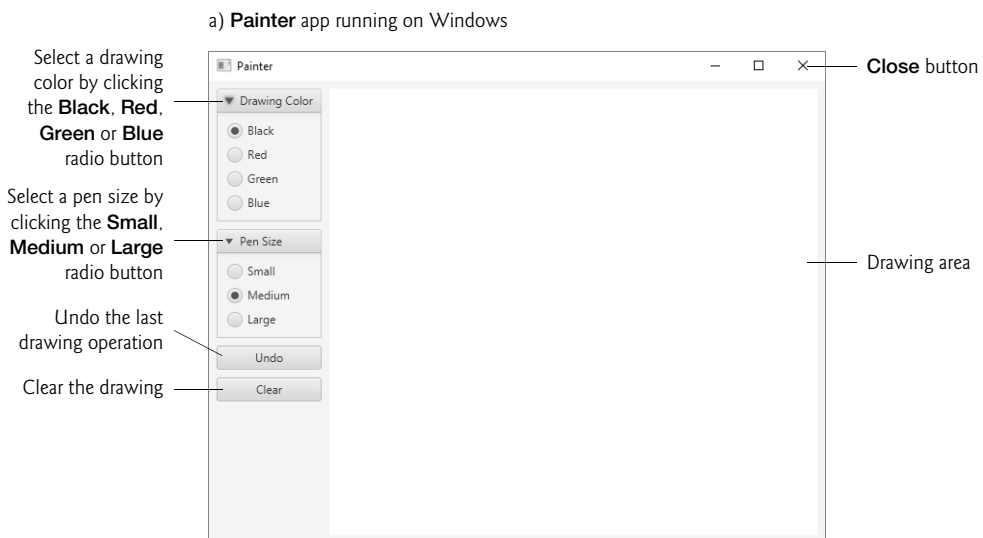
a) Painter app running on Windows

Select a drawing color by clicking the Black, Red, Green or Blue radio button

Select a pen size by clicking the Small, Medium or Large radio button

Undo the last drawing operation

Clear the drawing

Painter

Drawing Color

Black

Red

Green

Blue

Pen Size

Small

Medium

Large

Undo

Clear

Close button

Drawing area